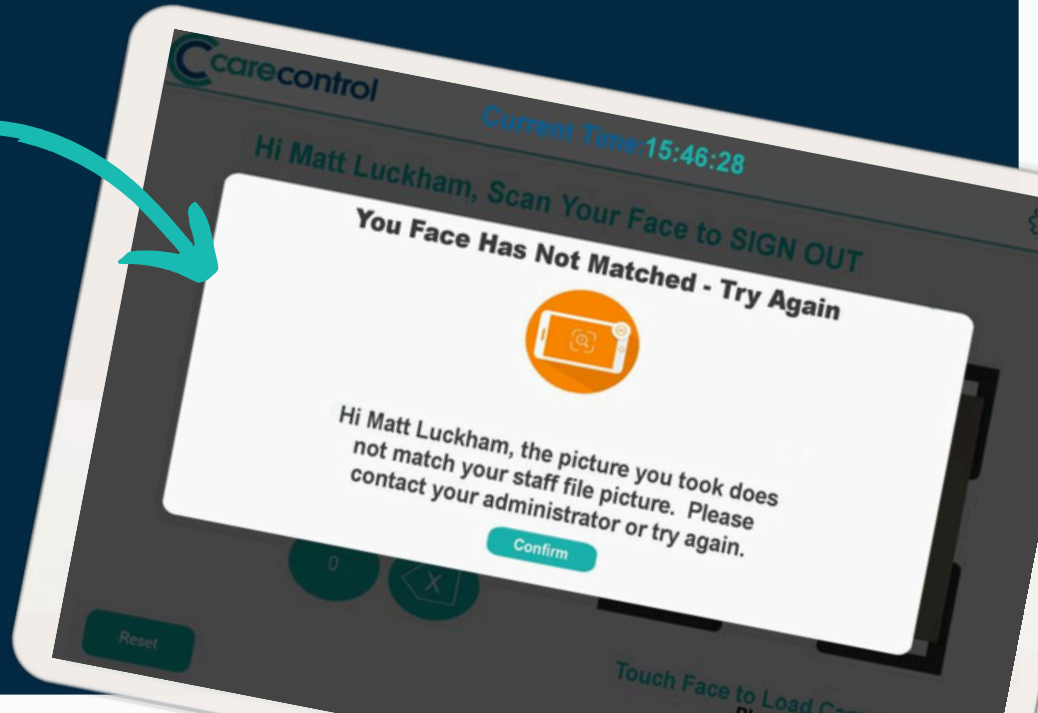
carecontrol

Current Time:15:46:28

Hi Matt Luckham, Scan Your Face to SIGN OUT

You Face Has Not Matched - Try Again

Hi Matt Luckham, the picture you took does not match your staff file picture. Please contact your administrator or try again.

Confirm

0

X

Reset

Touch Face to Load Ca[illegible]